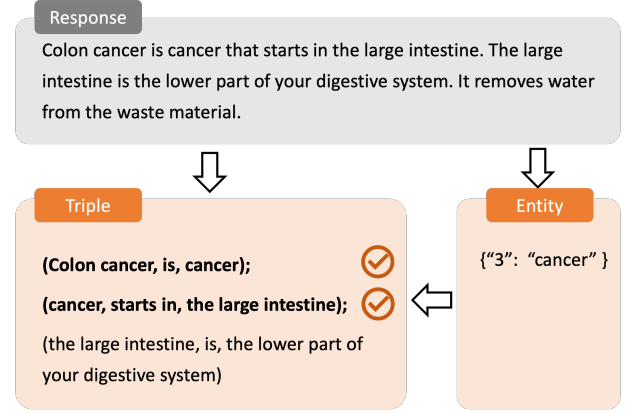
Response

Colon cancer is cancer that starts in the large intestine. The large intestine is the lower part of your digestive system. It removes water from the waste material.

Triple

**(Colon cancer, is, cancer);**

**(cancer, starts in, the large intestine);**

(the large intestine, is, the lower part of your digestive system)

Entity

{“3”: “cancer” }